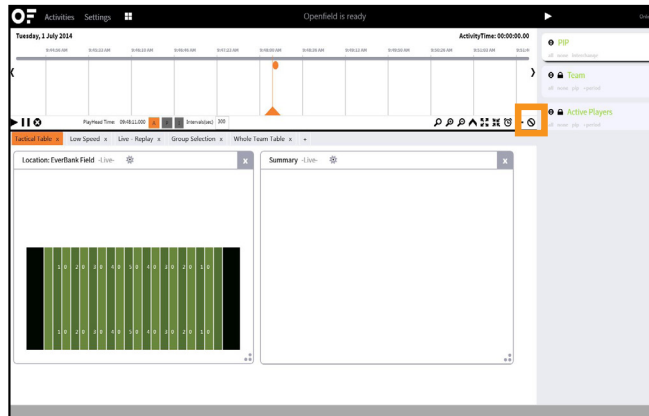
OF Activities Settings

Openfield is ready

Tuesday, 1 July 2014

ActivityTime: 00:00:00.00

9:09:06 AM 9:09:20 AM 9:09:33 AM 9:09:46 AM 9:10:00 AM 9:10:13 AM 9:10:26 AM 9:10:40 AM 9:10:53 AM 9:11:06 AM 9:11:20 AM

PlayHead Time: 09:48:11.000

Interval(sec): 300

PIP

Team

Active Players

Tactical Table x Low Speed x Live - Replay x Group Selection x Whole Team Table x +

Location: EverBank Field -Live-

Summary -Live-

1 0 2 0 3 0 4 0 5 0 4 0 3 0 2 0 1 0

1 0 2 0 3 0 4 0 5 0 4 0 3 0 2 0 1 0